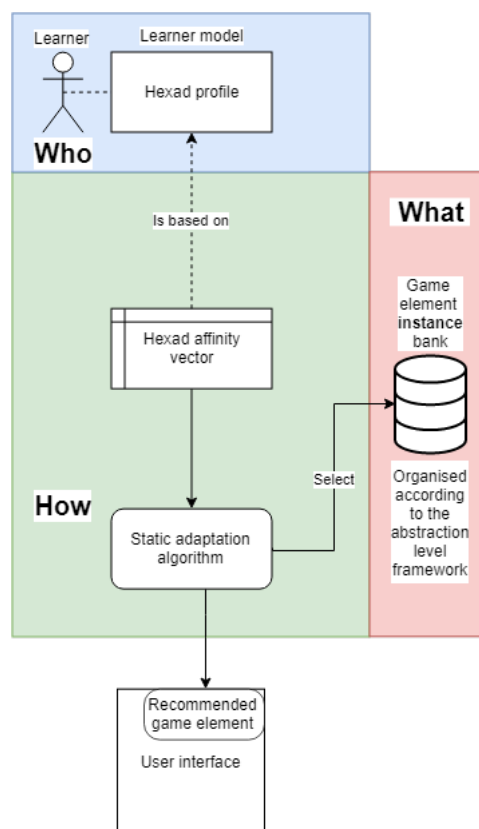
Learner

Learner model

Hexad profile

Who

Is based on

What

Game element **instance** bank

Hexad affinity vector

Select

Organised according to the abstraction level framework

How

Static adaptation algorithm

Recommended game element

User interface